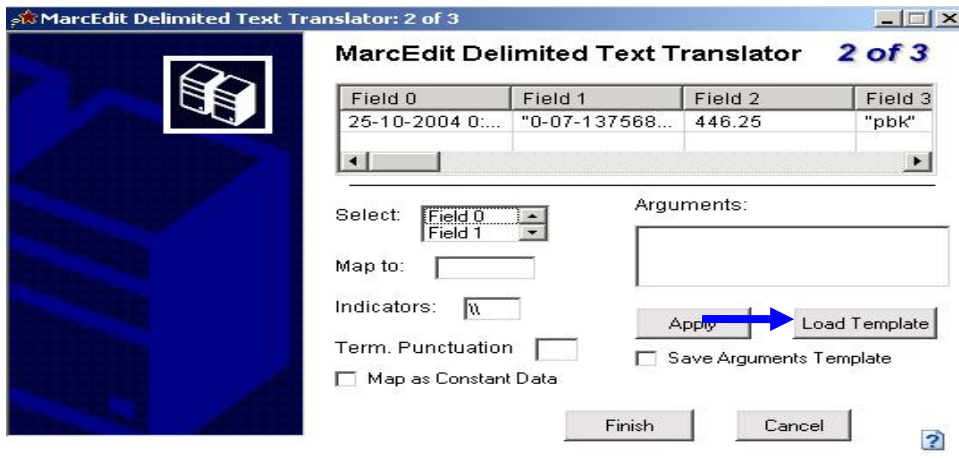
MarcEdit Delimited Text Translator: 2 of 3

MarcEdit Delimited Text Translator 2 of 3

| Field 0 | Field 1 | Field 2 | Field 3 |
|---|---|---|---|
| 25-10-2004 0:... | "0-07-137568... | 446.25 | "pbk" |

Select: Field 0 Field 1

Map to:

Indicators: \\

Term. Punctuation

Map as Constant Data

Arguments:

Apply

Load Template

Save Arguments Template

Finish

Cancel

?